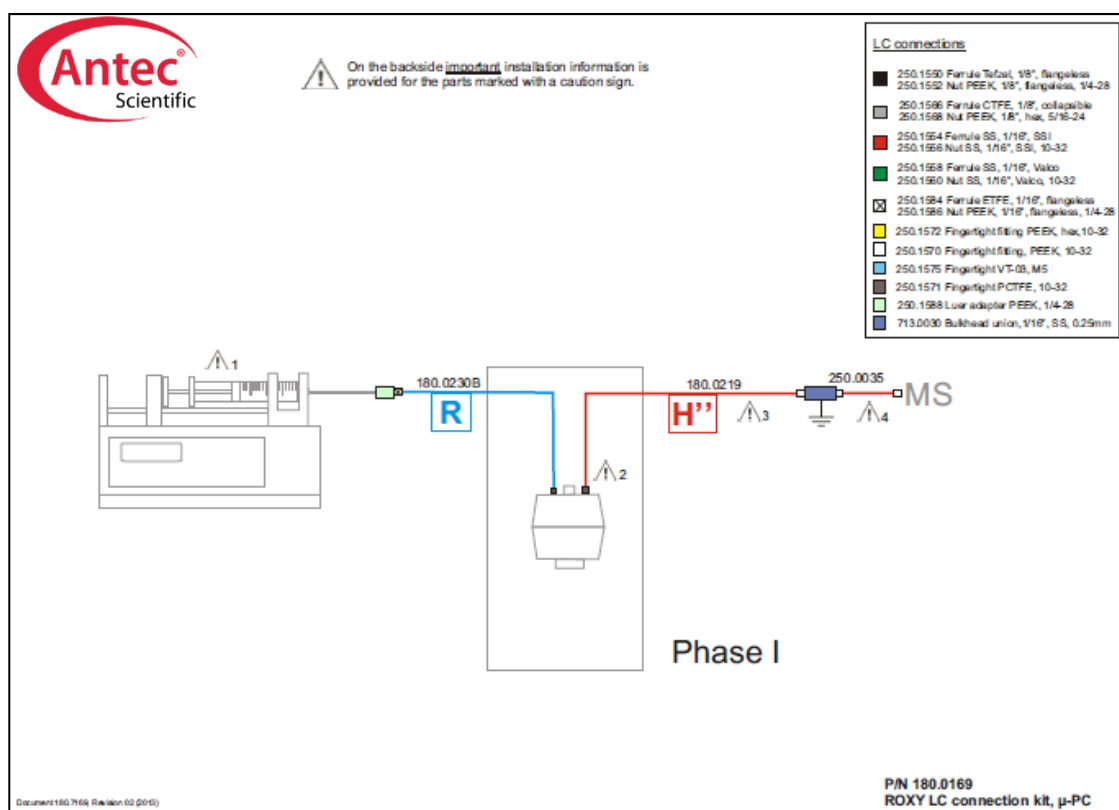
Antec® Scientific

On the backside important installation information is provided for the parts marked with a caution sign.

LC connections

250.1550 Ferrule Tefzel, 1/8", flangeless
250.1552 Nut PEEK, 1/8", flangeless, 1/4-28

250.1566 Ferrule CTFE, 1/8", collapsible
250.1568 Nut PEEK, 1/8", hex, 5/16-24

250.1554 Ferrule SS, 1/16", SSI
250.1556 Nut SS, 1/16", SSI, 10-32

250.1558 Ferrule SS, 1/16", Valco
250.1560 Nut SS, 1/16", Valco, 10-32

250.1584 Ferrule ETFE, 1/16", flangeless
250.1586 Nut PEEK, 1/16", flangeless, 1/4-28

250.1572 Fingertight fitting PEEK, hex,10-32

250.1570 Fingertight fitting, PEEK, 10-32

250.1575 Fingertight VT-03, M5

250.1571 Fingertight PCTFE, 10-32

250.1588 Luer adapter PEEK, 1/4-28

713.0030 Bulkhead union,1/16", SS, 0.25mm

1

180.0230B

R

2

180.0219

H''

3

250.0035

4

MS

Phase I

Document 180.7169, Revision 02 (2013)

P/N 180.0169
ROXY LC connection kit, µ-PC